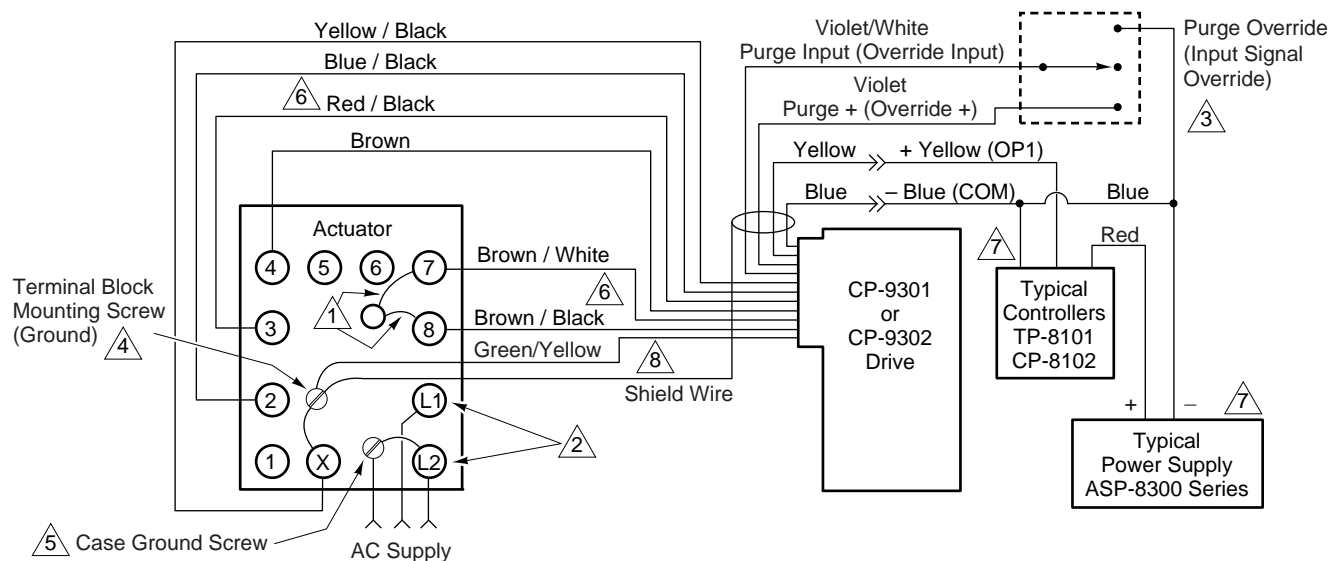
Yellow / Black
Blue / Black
6 Red / Black
Brown
Violet/White
Purge Input (Override Input)
Violet
Purge + (Override +)
Purge Override (Input Signal Override)
3
Yellow + Yellow (OP1)
Blue – Blue (COM)
Blue
Red
Actuator
4 5 6 7
3 8
2 L1
1 X L2
1
Brown / White
6
Brown / Black
Green/Yellow
8
Shield Wire
Terminal Block Mounting Screw (Ground)
4
2
5 Case Ground Screw
AC Supply
CP-9301 or CP-9302 Drive
7
Typical Controllers TP-8101 CP-8102
+ – 7
Typical Power Supply ASP-8300 Series